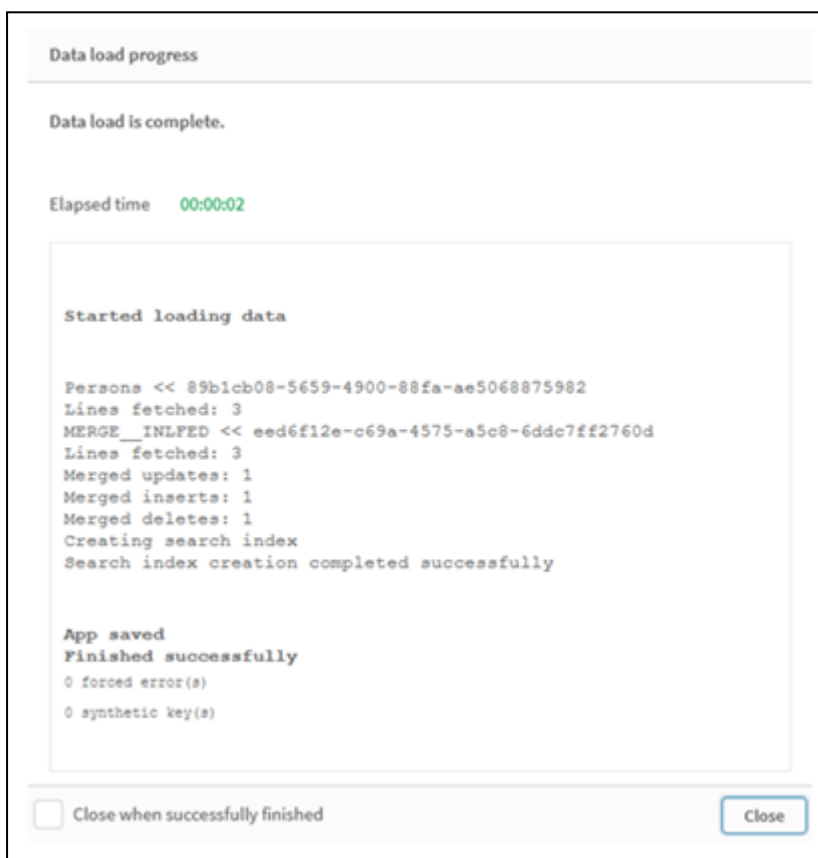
Data load progress

Data load is complete.

Elapsed time 00:00:02

Started loading data

Persons << 89b1cb08-5659-4900-88fa-ae5068875982
Lines fetched: 3
MERGE__INLFED << eed6f12e-c69a-4575-a5c8-6ddc7ff2760d
Lines fetched: 3
Merged updates: 1
Merged inserts: 1
Merged deletes: 1
Creating search index
Search index creation completed successfully

App saved
Finished successfully
0 forced error(s)
0 synthetic key(s)

Close when successfully finished

Close